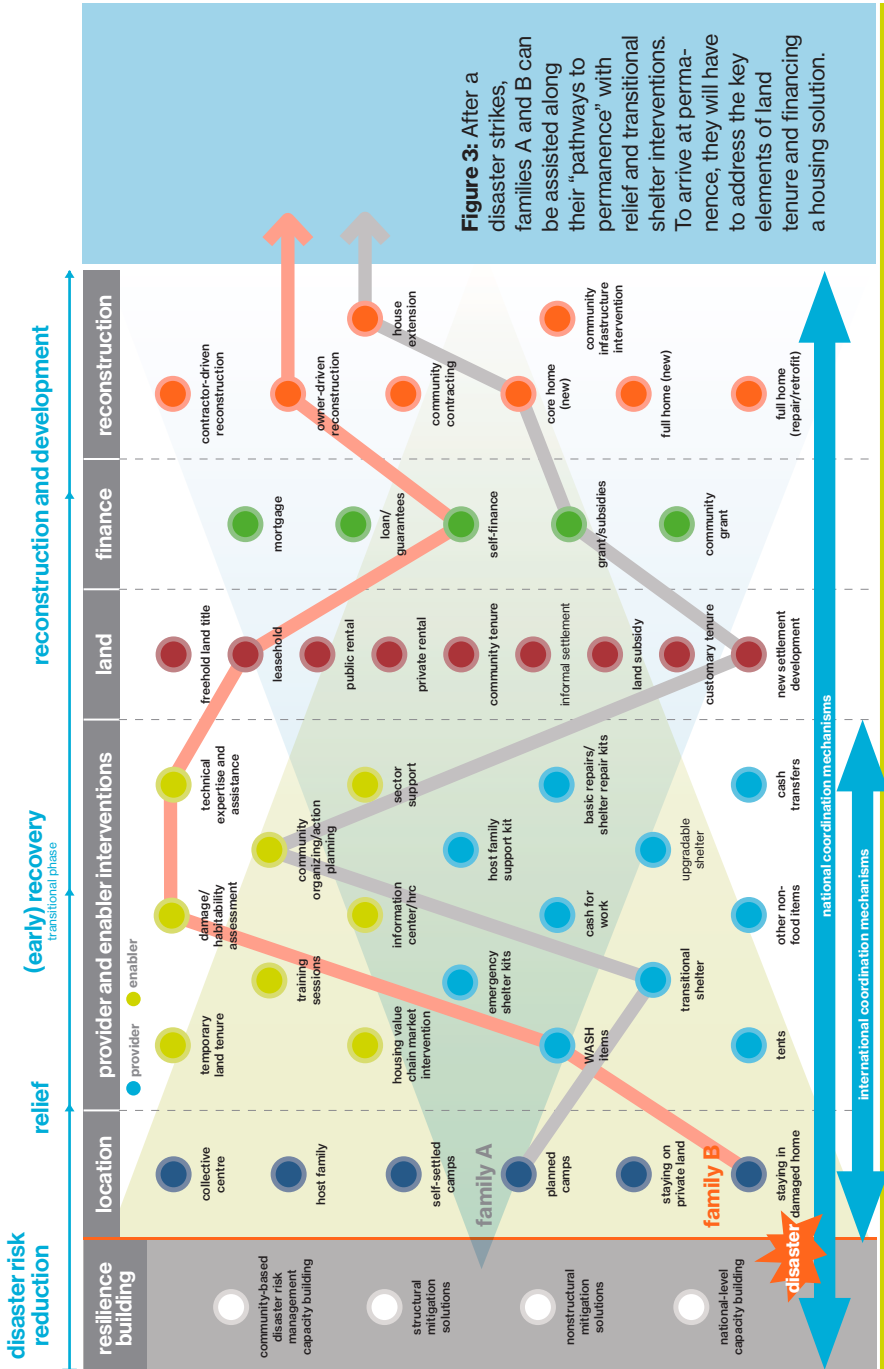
**Figure 3:** After a disaster strikes, families A and B can be assisted along their "pathways to permanence" with relief and transitional shelter interventions. To arrive at permanence, they will have to address the key elements of land tenure and financing a housing solution.

disaster risk reduction

relief

(early) recovery
transitional phase

reconstruction and development

resilience building

community-based disaster risk management capacity building

structural mitigation solutions

nonstructural mitigation solutions

national-level capacity building

disaster

location

collective centre

host family

self-settled camps

planned camps

staying on private land

staying in damaged home

family A

family B

provider and enabler interventions

provider
enabler

temporary land tenure

housing value chain market intervention

tents

training sessions

WASH items

emergency shelter kits

transitional shelter

damage/ habitability assessment

information center/hrc

cash for work

other non-food items

community organizing/action planning

host family support kit

upgradable shelter

technical expertise and assistance

sector support

basic repairs/ shelter repair kits

cash transfers

land

freehold land title

leasehold

public rental

private rental

community tenure

informal settlement

land subsidy

customary tenure

new settlement development

finance

mortgage

loan/ guarantees

self-finance

grant/subsidies

community grant

reconstruction

contractor-driven reconstruction

owner-driven reconstruction

community contracting

core home (new)

full home (new)

full home (repair/retrofit)

house extension

community infastructure intervention

national coordination mechanisms

international coordination mechanisms